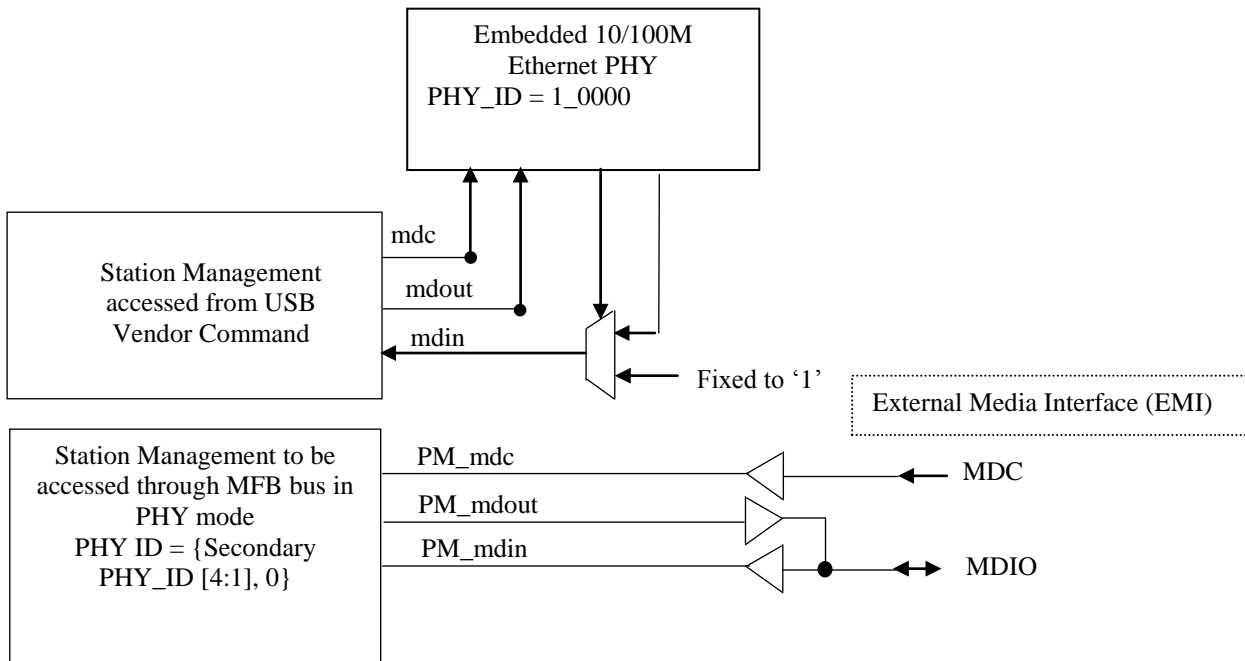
Embedded 10/100M Ethernet PHY
PHY_ID = 1_0000

Station Management accessed from USB Vendor Command

mdc

mdout

mdin

Fixed to '1'

External Media Interface (EMI)

Station Management to be accessed through MFB bus in PHY mode
PHY ID = {Secondary PHY_ID [4:1], 0}

PM_mdc

PM_mdout

PM_mdin

MDC

MDIO